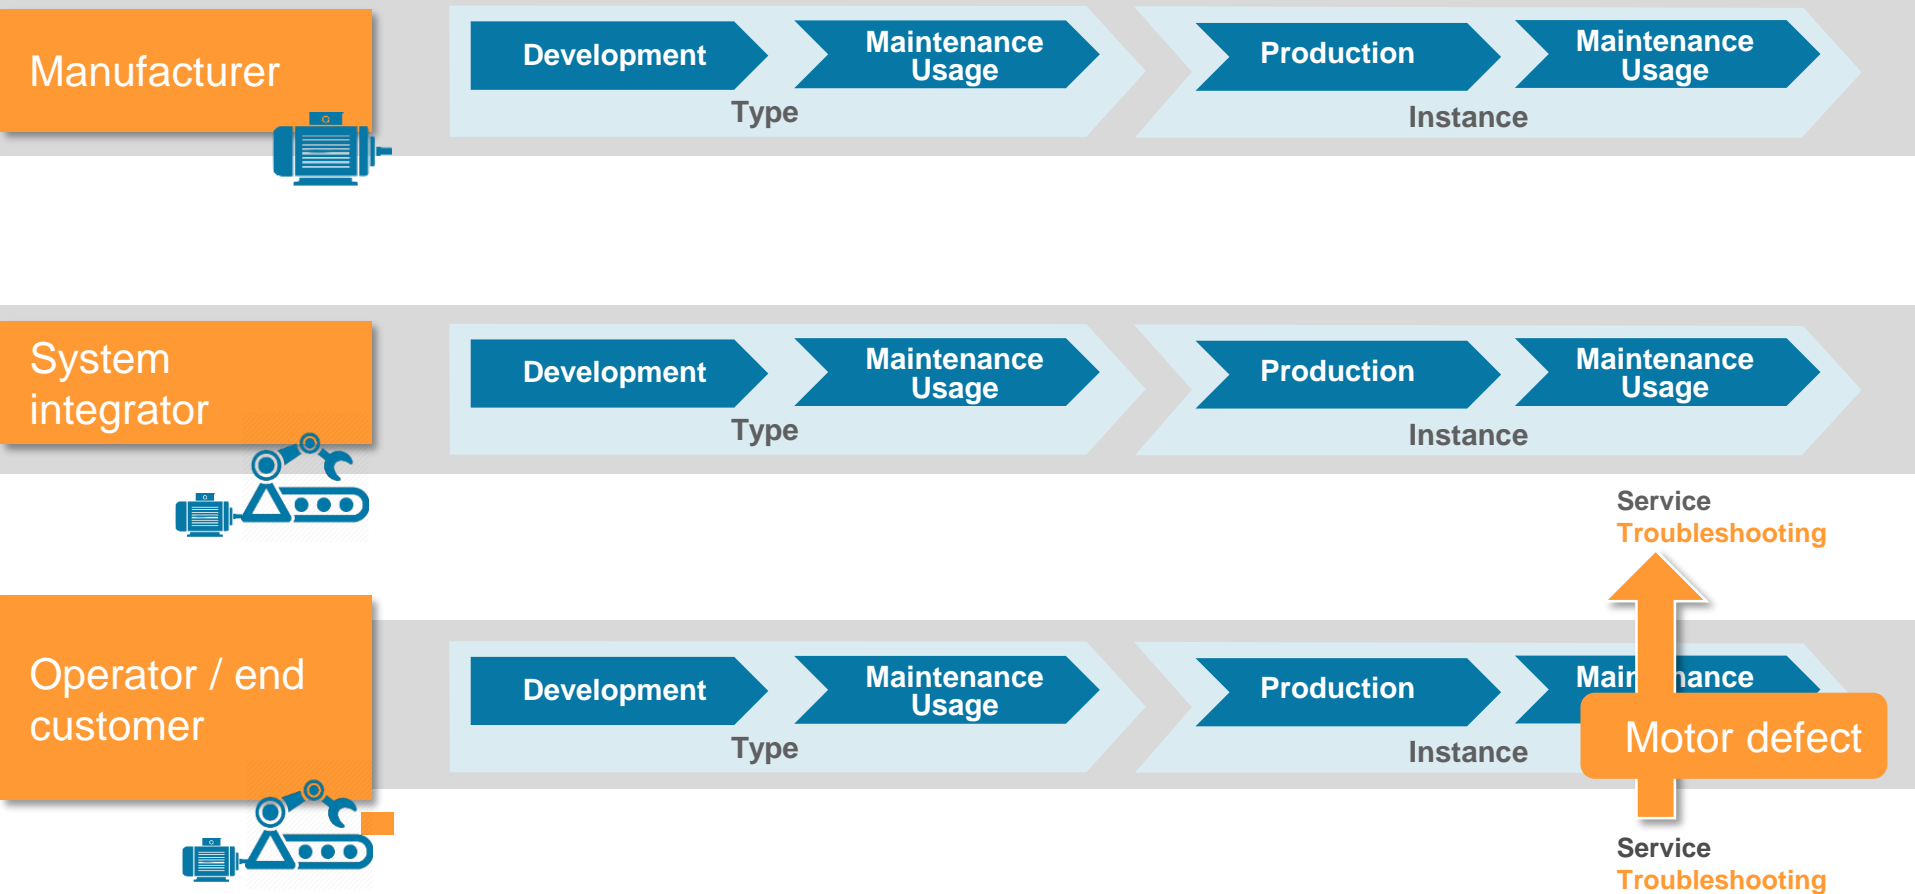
Manufacturer

Development

Maintenance Usage

Type

Production

Maintenance Usage

Instance

System integrator

Development

Maintenance Usage

Type

Production

Maintenance Usage

Instance

Service
Troubleshooting

Operator / end customer

Development

Maintenance Usage

Type

Production

Mai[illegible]nance

Instance

Motor defect

Service
Troubleshooting